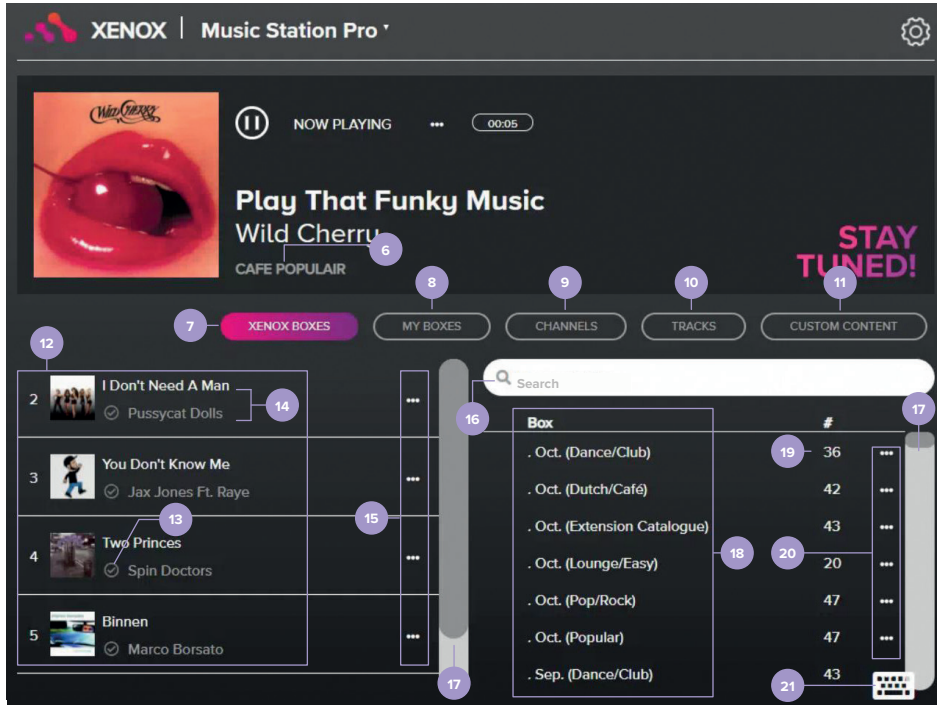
XENOX | Music Station Pro

Wild Cherry

NOW PLAYING ••• 00:05

Play That Funky Music

Wild Cherry

CAFE POPULAIR

6

STAY TUNED!

7 XENOX BOXES

8 MY BOXES

9 CHANNELS

10 TRACKS

11 CUSTOM CONTENT

12

2 I Don't Need A Man
Pussycat Dolls
14

3 You Don't Know Me
Jax Jones Ft. Raye

13

4 Two Princes
Spin Doctors

5 Binnen
Marco Borsato

15

17

Search

16

17

| Box | # |
|---|---|
| . Oct. (Dance/Club) | 36 |
| . Oct. (Dutch/Café) | 42 |
| . Oct. (Extension Catalogue) | 43 |
| . Oct. (Lounge/Easy) | 20 |
| . Oct. (Pop/Rock) | 47 |
| . Oct. (Popular) | 47 |
| . Sep. (Dance/Club) | 43 |

18

19

20

21